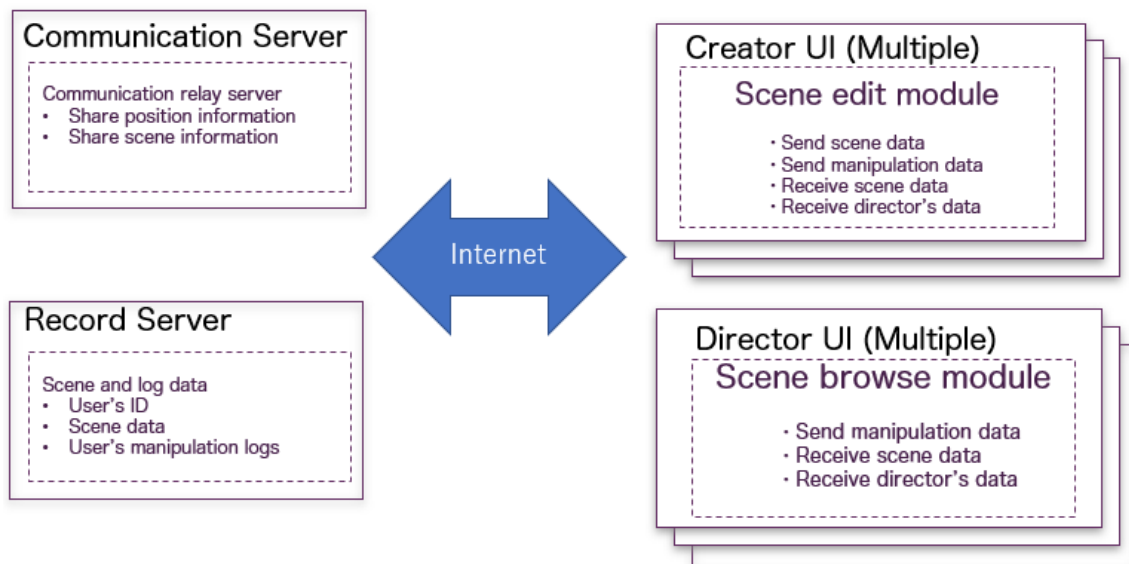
Communication Server

Communication relay server
• Share position information
• Share scene information

Record Server

Scene and log data
• User's ID
• Scene data
• User's manipulation logs

Internet

Creator UI (Multiple)

Scene edit module

・Send scene data
・Send manipulation data
・Receive scene data
・Receive director's data

Director UI (Multiple)

Scene browse module

・Send manipulation data
・Receive scene data
・Receive director's data